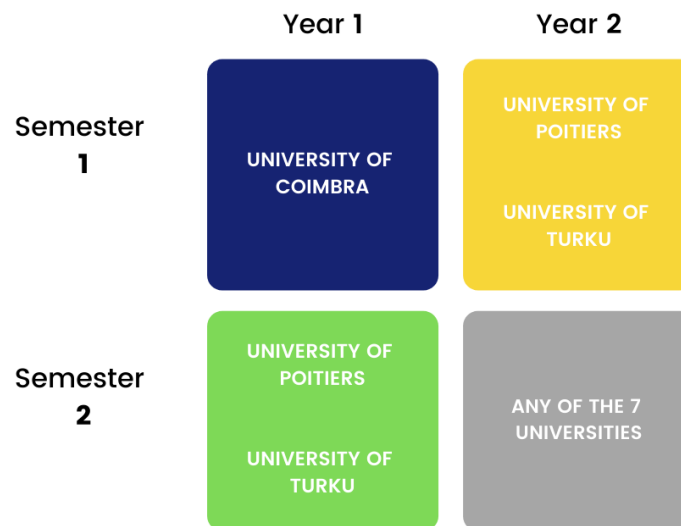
|  | Year 1 | Year 2 |
|---|---|---|
| Semester 1 | UNIVERSITY OF COIMBRA | UNIVERSITY OF POITIERS<br>UNIVERSITY OF TURKU |
| Semester 2 | UNIVERSITY OF POITIERS<br>UNIVERSITY OF TURKU | ANY OF THE 7 UNIVERSITIES |